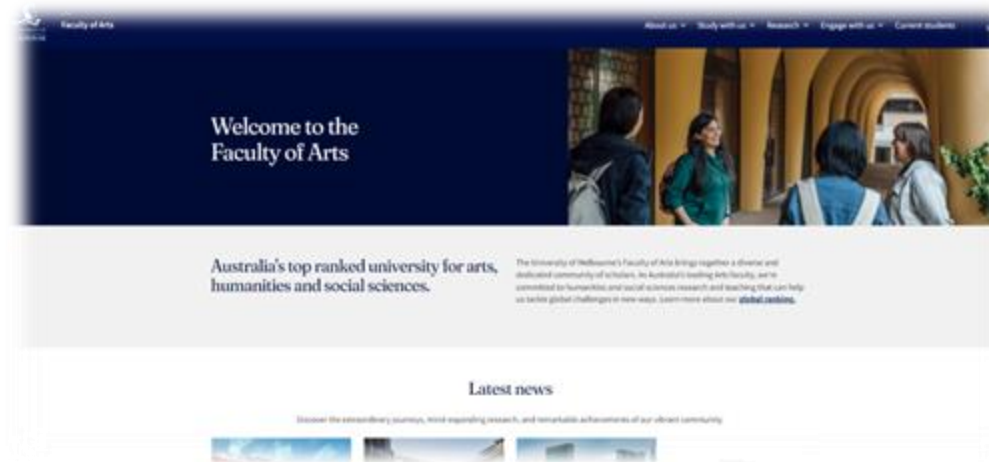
Faculty of Arts

About us ˅ Study with us ˅ Research ˅ Engage with us ˅ Current students

Welcome to the Faculty of Arts

Australia's top ranked university for arts, humanities and social sciences.

The University of Melbourne's Faculty of Arts brings together a diverse and dedicated community of scholars. As Australia's leading Arts faculty, we're committed to humanities and social sciences research and teaching that can help us tackle global challenges in new ways. Learn more about our global rankings.

Latest news

Discover the extraordinary journeys, mind-expanding research, and remarkable achievements of our vibrant community.